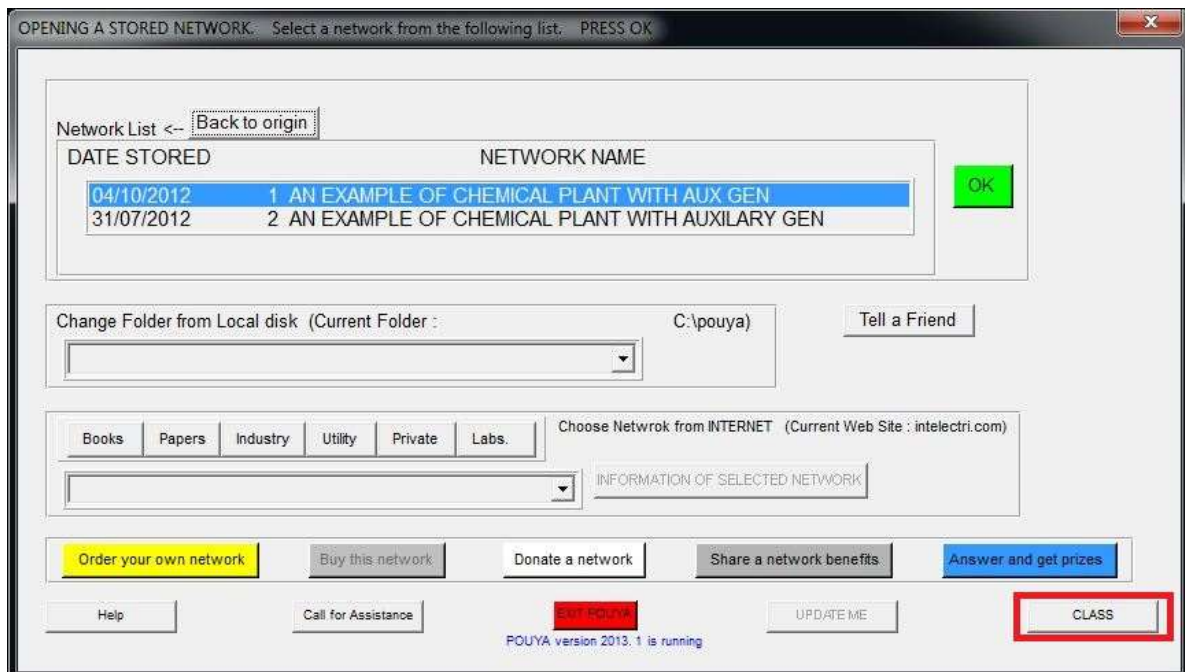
OPENING A STORED NETWORK. Select a network from the following list. PRESS OK

Network List <-- Back to origin

| DATE STORED | NETWORK NAME |
|---|---|
| 04/10/2012 | 1 AN EXAMPLE OF CHEMICAL PLANT WITH AUX GEN |
| 31/07/2012 | 2 AN EXAMPLE OF CHEMICAL PLANT WITH AUXILARY GEN |

OK

Change Folder from Local disk (Current Folder : C:\pouya)

Tell a Friend

Books Papers Industry Utility Private Labs.

Choose Netwrok from INTERNET (Current Web Site : intelectri.com)

INFORMATION OF SELECTED NETWORK

Order your own network Buy this network Donate a network Share a network benefits Answer and get prizes

Help Call for Assistance EXIT POUYA UPDATE ME CLASS

POUYA version 2013. 1 is running